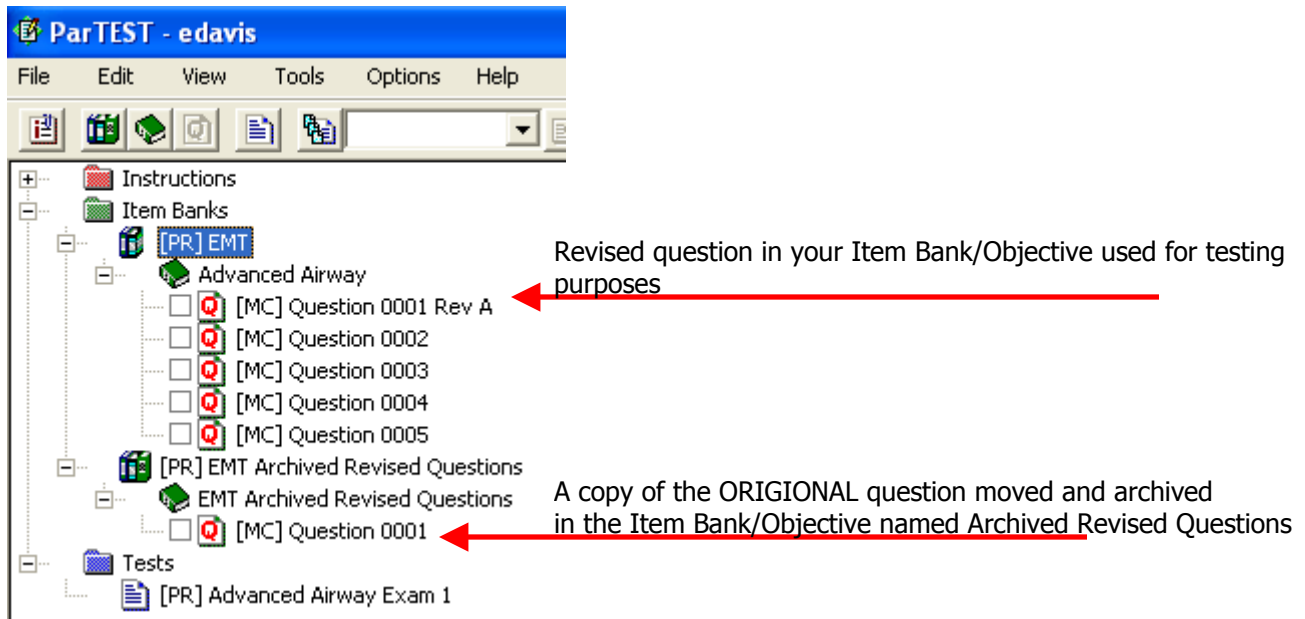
ParTEST - edavis
File Edit View Tools Options Help

Instructions
Item Banks
[PR] EMT
Advanced Airway
[MC] Question 0001 Rev A
[MC] Question 0002
[MC] Question 0003
[MC] Question 0004
[MC] Question 0005
[PR] EMT Archived Revised Questions
EMT Archived Revised Questions
[MC] Question 0001
Tests
[PR] Advanced Airway Exam 1

Revised question in your Item Bank/Objective used for testing purposes

A copy of the ORIGIONAL question moved and archived in the Item Bank/Objective named Archived Revised Questions